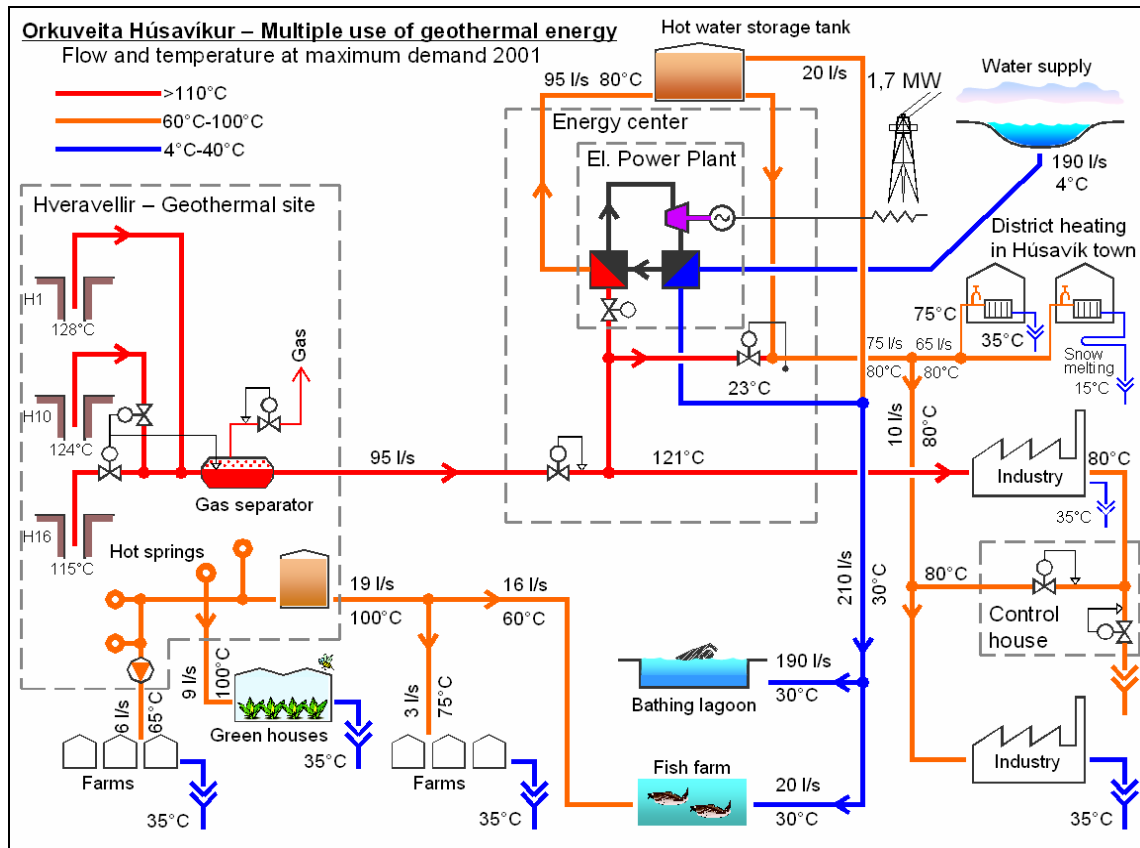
Orkuveita Húsavíkur – Multiple use of geothermal energy
Flow and temperature at maximum demand 2001

>110°C
60°C-100°C
4°C-40°C

Hot water storage tank
95 l/s 80°C
20 l/s
1,7 MW
Water supply
190 l/s
4°C

Energy center
El. Power Plant

Hveravellir – Geothermal site

District heating in Húsavík town

H1
128°C
H10
124°C
H16
115°C

Gas
Gas separator
95 l/s
121°C
23°C
75°C
35°C
75 l/s
65 l/s
80°C
80°C
Snow melting
15°C
10 l/s
80°C
Industry
80°C
35°C

Hot springs
19 l/s
100°C
16 l/s
60°C
210 l/s
30°C
80°C
Control house

9 l/s
100°C
6 l/s
65°C
3 l/s
75°C
Green houses
35°C
Farms
35°C
Farms
35°C
Bathing lagoon
190 l/s
30°C
Fish farm
20 l/s
30°C
Industry
35°C